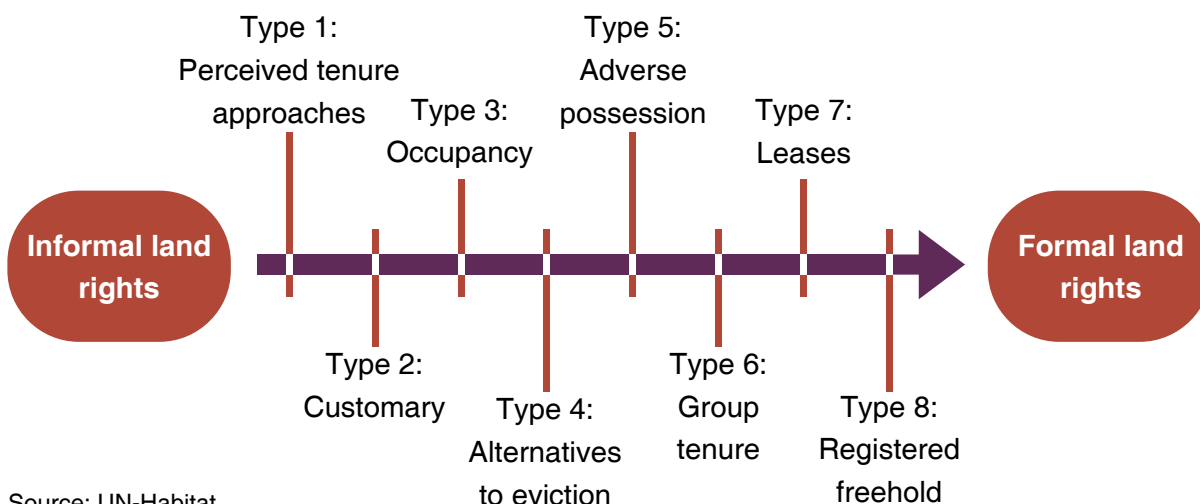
Type 1:
Perceived tenure approaches

Type 3:
Occupancy

Type 5:
Adverse possession

Type 7:
Leases

Informal land rights

Formal land rights

Type 2:
Customary

Type 4:
Alternatives to eviction

Type 6:
Group tenure

Type 8:
Registered freehold

Source: UN-Habitat